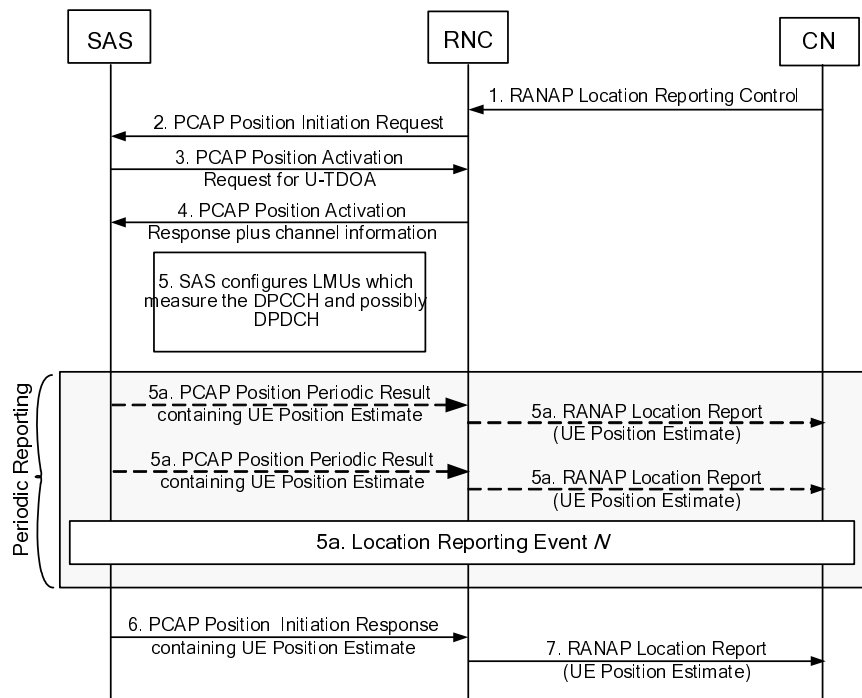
SAS

RNC

CN

1. RANAP Location Reporting Control

2. PCAP Position Initiation Request

3. PCAP Position Activation Request for U-TDOA

4. PCAP Position Activation Response plus channel information

5. SAS configures LMUs which measure the DPCCH and possibly DPDCH

Periodic Reporting

5a. PCAP Position Periodic Result containing UE Position Estimate

5a. RANAP Location Report (UE Position Estimate)

5a. PCAP Position Periodic Result containing UE Position Estimate

5a. RANAP Location Report (UE Position Estimate)

5a. Location Reporting Event $N$

6. PCAP Position Initiation Response containing UE Position Estimate

7. RANAP Location Report (UE Position Estimate)